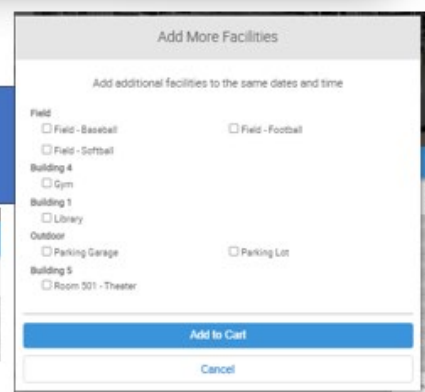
Add More Facilities

Add additional facilities to the same dates and time

Field
☐ Field - Baseball
☐ Field - Football
☐ Field - Softball

Building 4
☐ Gym

Building 1
☐ Library

Outdoor
☐ Parking Garage
☐ Parking Lot

Building 5
☐ Room 501 - Theater

Add to Cart

Cancel